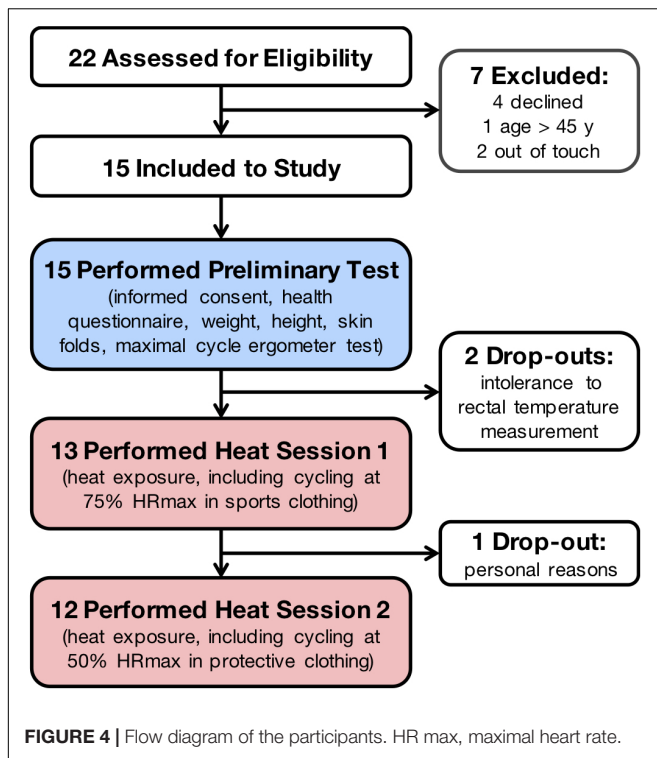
22 Assessed for Eligibility

7 Excluded:
4 declined
1 age > 45 y
2 out of touch

15 Included to Study

15 Performed Preliminary Test
(informed consent, health questionnaire, weight, height, skin folds, maximal cycle ergometer test)

2 Drop-outs:
intolerance to rectal temperature measurement

13 Performed Heat Session 1
(heat exposure, including cycling at 75% HRmax in sports clothing)

1 Drop-out:
personal reasons

12 Performed Heat Session 2
(heat exposure, including cycling at 50% HRmax in protective clothing)

FIGURE 4 | Flow diagram of the participants. HR max, maximal heart rate.